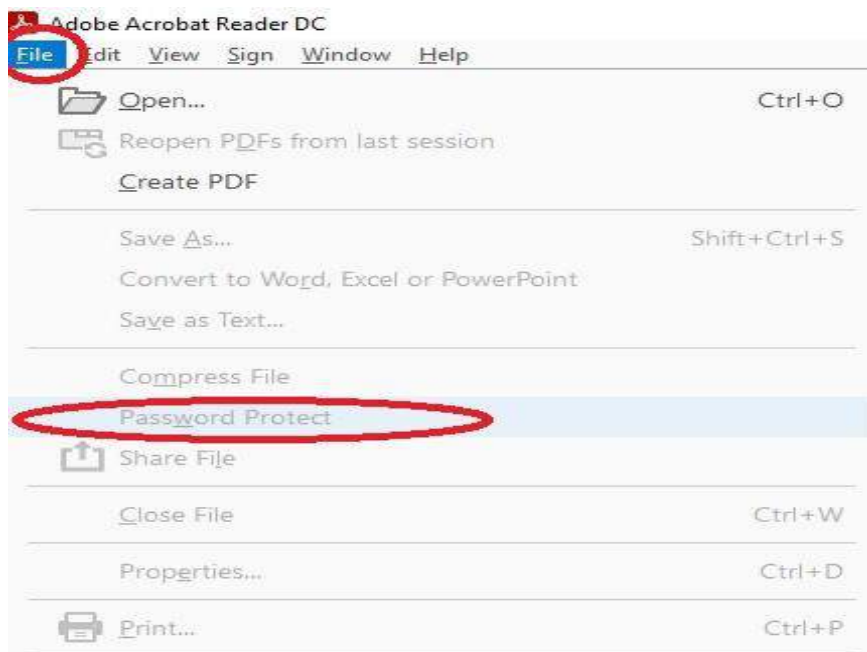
Adobe Acrobat Reader DC

File Edit View Sign Window Help

Open... Ctrl+O

Reopen PDFs from last session

Create PDF

Save As... Shift+Ctrl+S

Convert to Word, Excel or PowerPoint

Save as Text...

Compress File

Password Protect

Share File

Close File Ctrl+W

Properties... Ctrl+D

Print... Ctrl+P